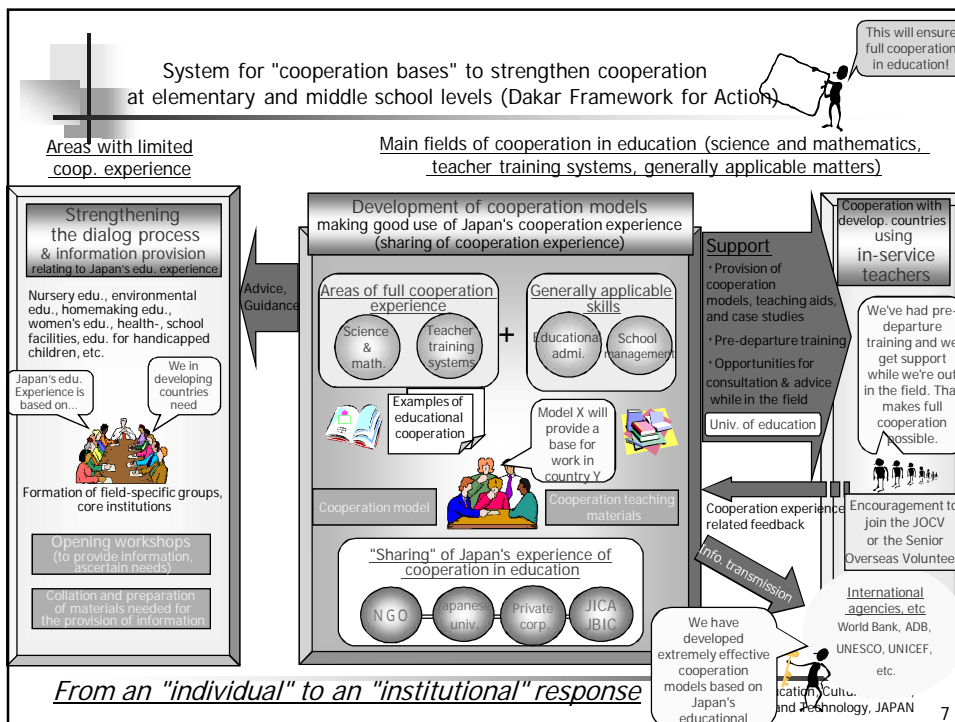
This will ensure full cooperation in education!

System for "cooperation bases" to strengthen cooperation at elementary and middle school levels (Dakar Framework for Action)

Areas with limited coop. experience

Main fields of cooperation in education (science and mathematics, teacher training systems, generally applicable matters)

Strengthening the dialog process & information provision relating to Japan's edu. experience

Nursery edu., environmental edu., homemaking edu., women's edu., health-, school facilities, edu. for handicapped children, etc.

Japan's edu. Experience is based on…

We in developing countries need

Formation of field-specific groups, core institutions

Opening workshops (to provide information, ascertain needs)

Collation and preparation of materials needed for the provision of information

Advice, Guidance

Development of cooperation models making good use of Japan's cooperation experience (sharing of cooperation experience)

Areas of full cooperation experience

Science & math.

Teacher training systems

+

Generally applicable skills

Educational admi.

School management

Examples of educational cooperation

Model X will provide a base for work in country Y

Cooperation model

Cooperation teaching materials

"Sharing" of Japan's experience of cooperation in education

NGO

Japanese univ.

Private corp.

JICA JBIC

Support
・Provision of cooperation models, teaching aids, and case studies
・Pre-departure training
・Opportunities for consultation & advice while in the field

Univ. of education

Cooperation with develop. countries using in-service teachers

We've had pre-departure training and we get support while we're out in the field. That makes full cooperation possible.

Encouragement to join the JOCV or the Senior Overseas Volunteer

Cooperation experience related feedback

Info. transmission

International agencies, etc World Bank, ADB, UNESCO, UNICEF, etc.

We have developed extremely effective cooperation models based on Japan's educational

From an "individual" to an "institutional" response

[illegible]ucation, Culture, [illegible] and Technology, JAPAN

7